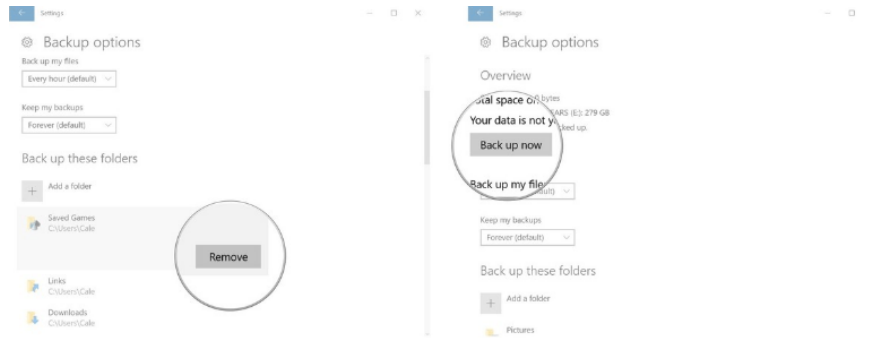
Settings

Backup options

Back up my files

Every hour (default)

Keep my backups

Forever (default)

Back up these folders

Add a folder

Saved Games
C:\Users\Cale

Remove

Links
C:\Users\Cale

Downloads
C:\Users\Cale

Settings

Backup options

Overview

otal space o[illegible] bytes
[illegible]ARS (E:): 279 GB

Your data is not y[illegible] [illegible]ked up.

Back up now

Back up my file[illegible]
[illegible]efault)

Keep my backups

Forever (default)

Back up these folders

Add a folder

Pictures